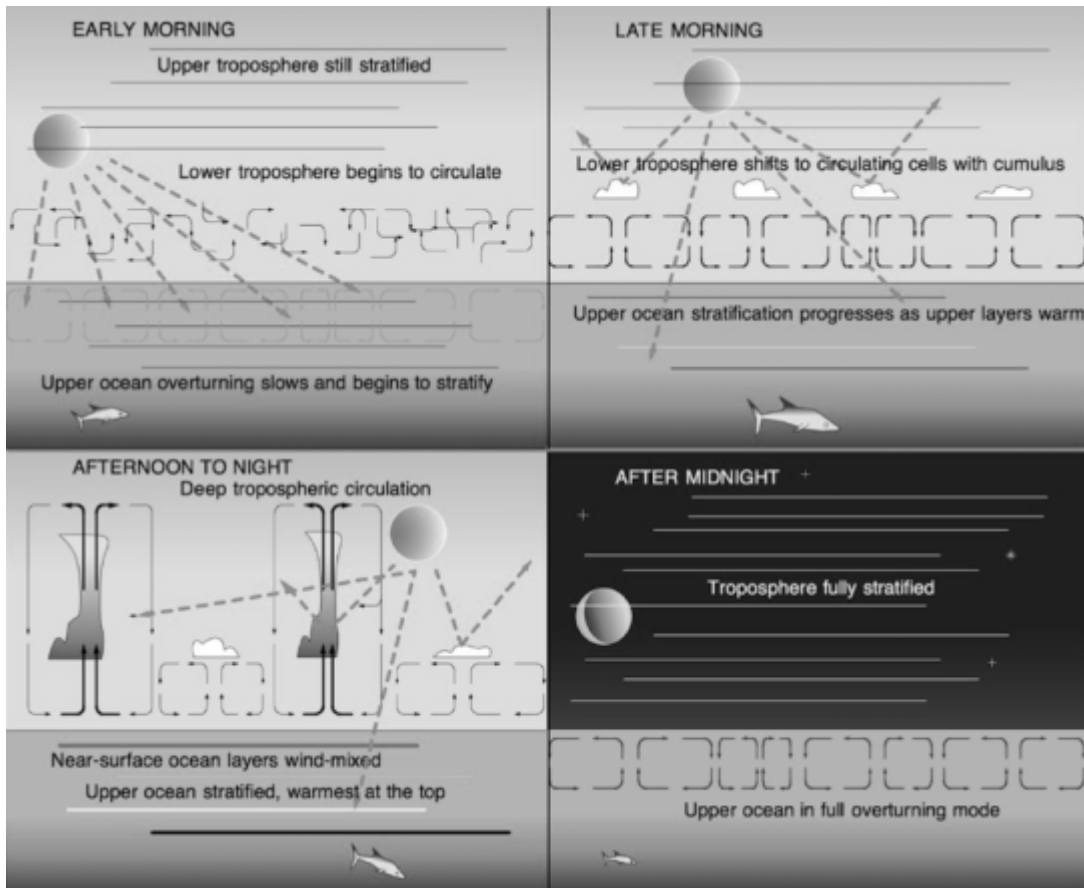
EARLY MORNING

Upper troposphere still stratified

Lower troposphere begins to circulate

Upper ocean overturning slows and begins to stratify

LATE MORNING

Lower troposphere shifts to circulating cells with cumulus

Upper ocean stratification progresses as upper layers warm

AFTERNOON TO NIGHT

Deep tropospheric circulation

Near-surface ocean layers wind-mixed

Upper ocean stratified, warmest at the top

AFTER MIDNIGHT

Troposphere fully stratified

Upper ocean in full overturning mode